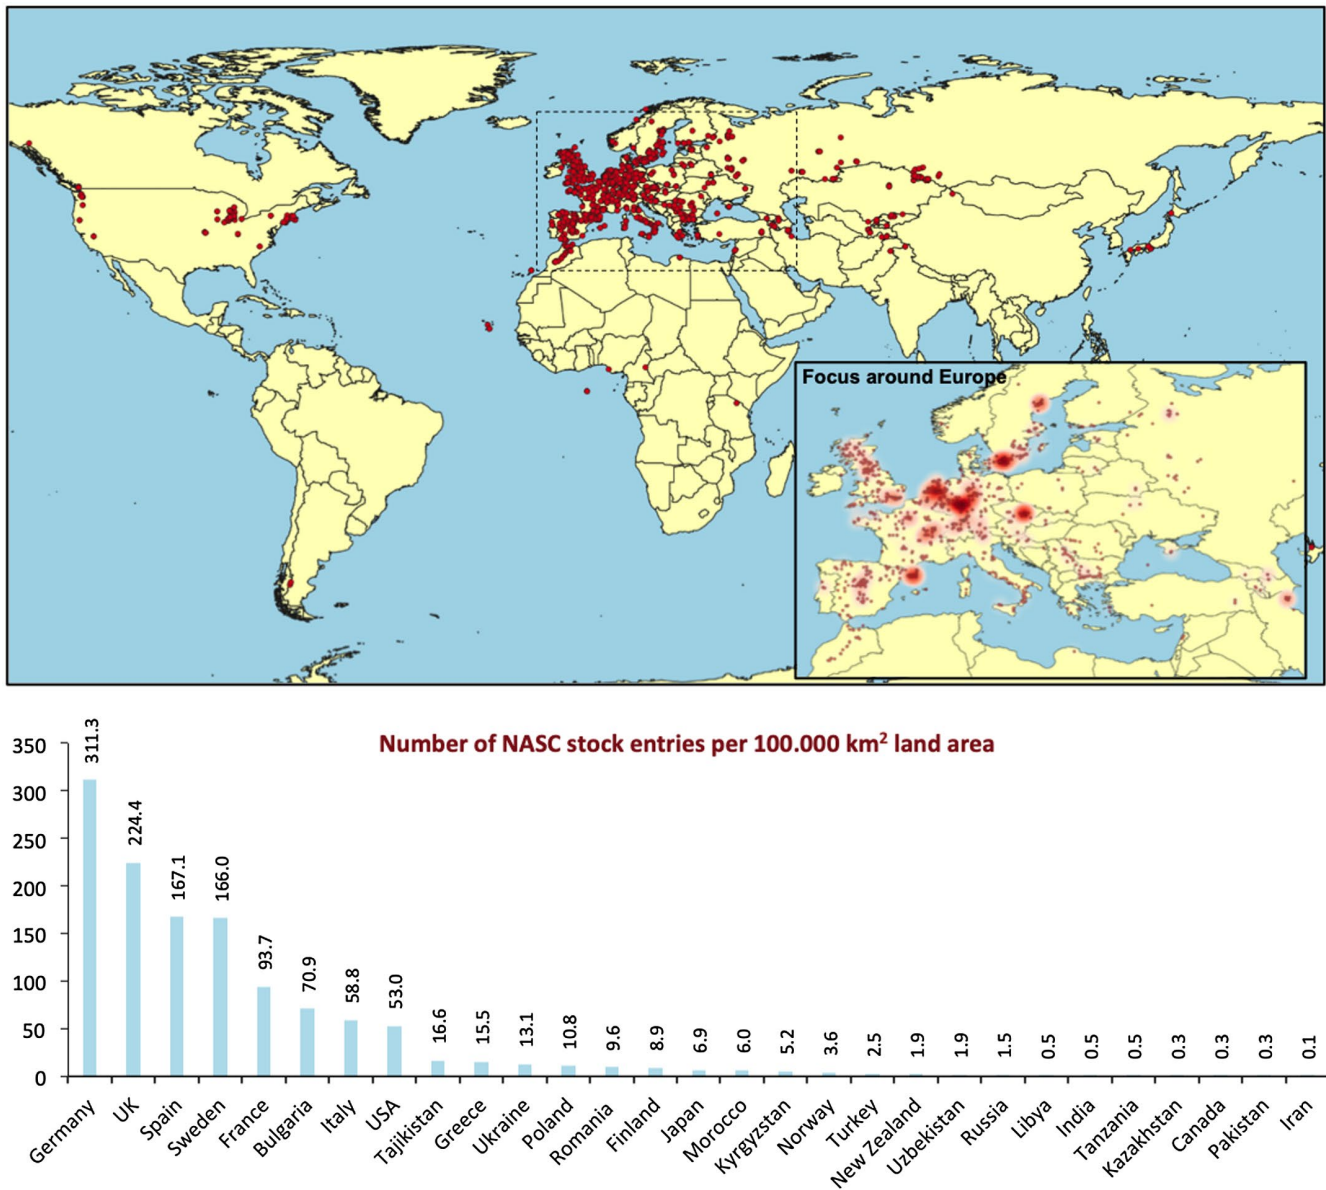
Focus around Europe

Number of NASC stock entries per 100.000 km$^2$ land area

350
300
250
200
150
100
50
0

| Germany | UK | Spain | Sweden | France | Bulgaria | Italy | USA | Tajikistan | Greece | Ukraine | Poland | Romania | Finland | Japan | Morocco | Kyrgyzstan | Norway | Turkey | New Zealand | Uzbekistan | Russia | Libya | India | Tanzania | Kazakhstan | Canada | Pakistan | Iran |
|---|---|---|---|---|---|---|---|---|---|---|---|---|---|---|---|---|---|---|---|---|---|---|---|---|---|---|---|---|
| 311.3 | 224.4 | 167.1 | 166.0 | 93.7 | 70.9 | 58.8 | 53.0 | 16.6 | 15.5 | 13.1 | 10.8 | 9.6 | 8.9 | 6.9 | 6.0 | 5.2 | 3.6 | 2.5 | 1.9 | 1.9 | 1.5 | 0.5 | 0.5 | 0.5 | 0.3 | 0.3 | 0.3 | 0.1 |